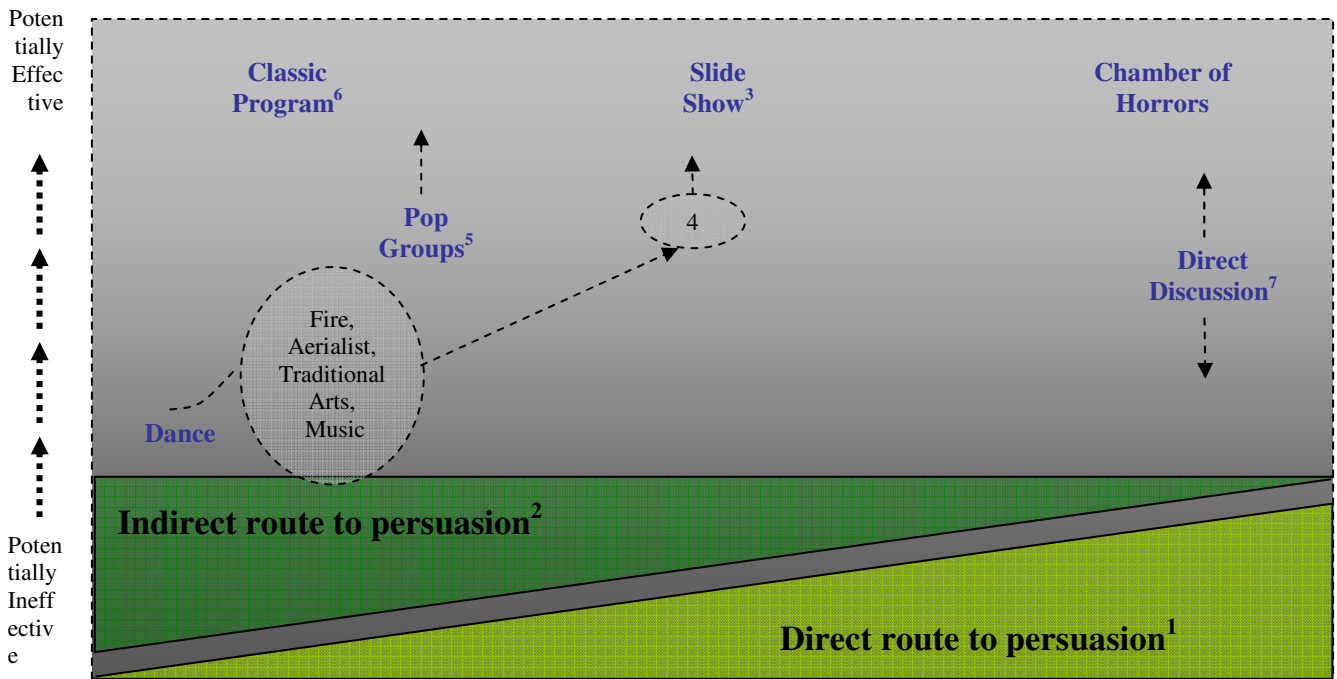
Potentially Effective

Potentially Ineffective

Classic Program$^6$

Slide Show$^3$

Chamber of Horrors

Pop Groups$^5$

4

Direct Discussion$^7$

Fire, Aerialist, Traditional Arts, Music

Dance

Indirect route to persuasion$^2$

Direct route to persuasion$^1$